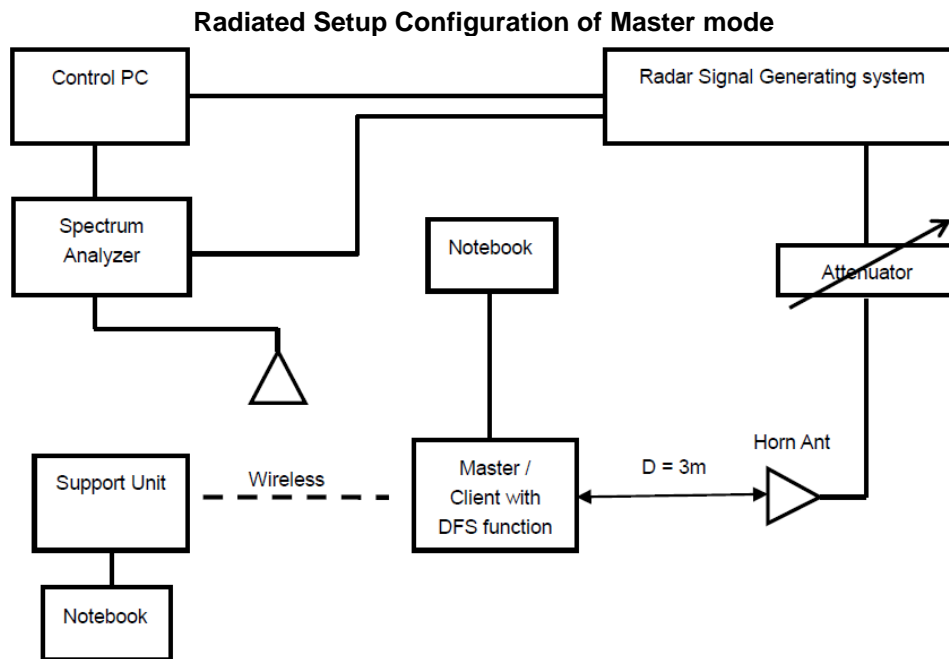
Radiated Setup Configuration of Master mode

Control PC

Radar Signal Generating system

Spectrum Analyzer

Notebook

Attenuator

Horn Ant

Support Unit

Wireless

Master / Client with DFS function

D = 3m

Notebook